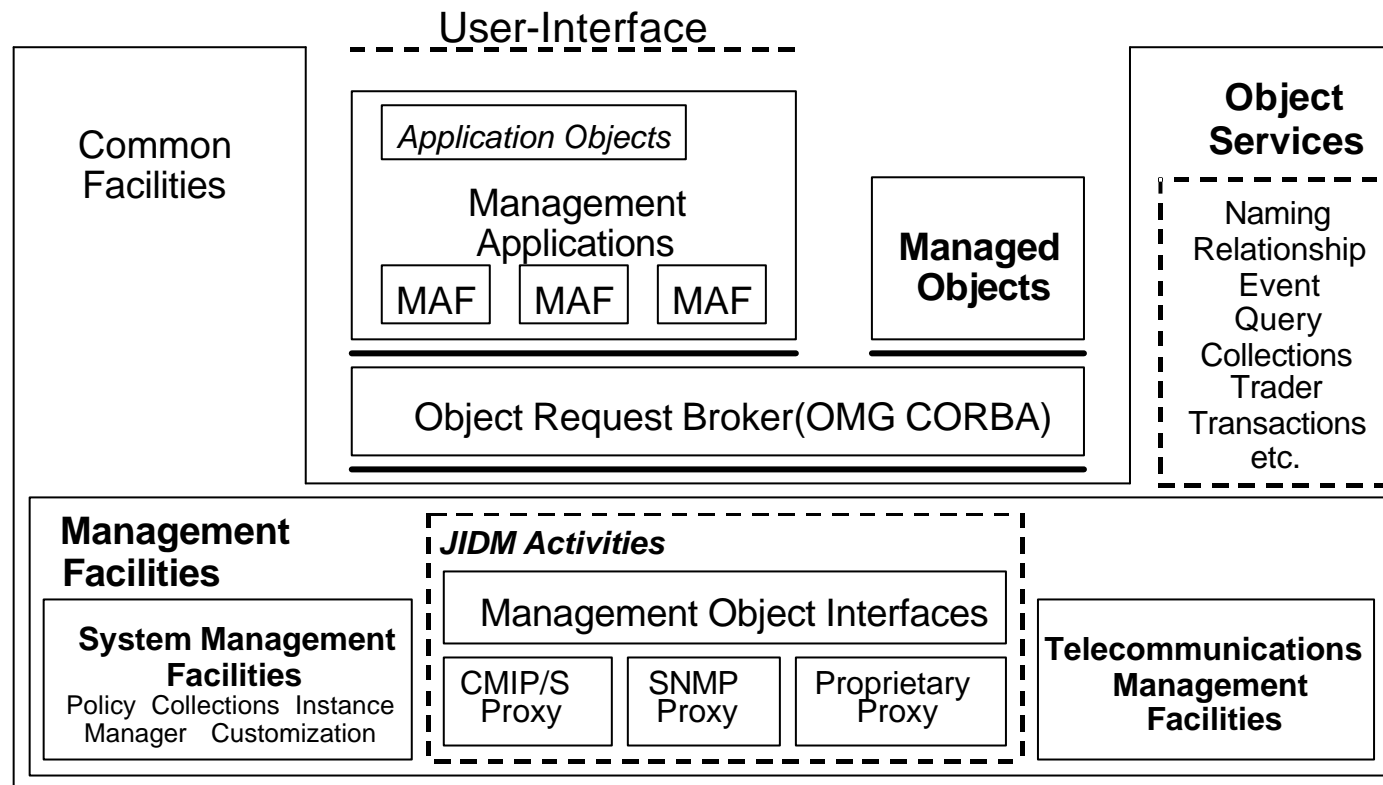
User-Interface

Common Facilities

Application Objects

Management Applications

MAF MAF MAF

Managed Objects

Object Services

Naming
Relationship
Event
Query
Collections
Trader
Transactions
etc.

Object Request Broker(OMG CORBA)

Management Facilities

JIDM Activities

Management Object Interfaces

System Management Facilities
Policy Collections Instance Manager Customization

CMIP/S Proxy

SNMP Proxy

Proprietary Proxy

Telecommunications Management Facilities